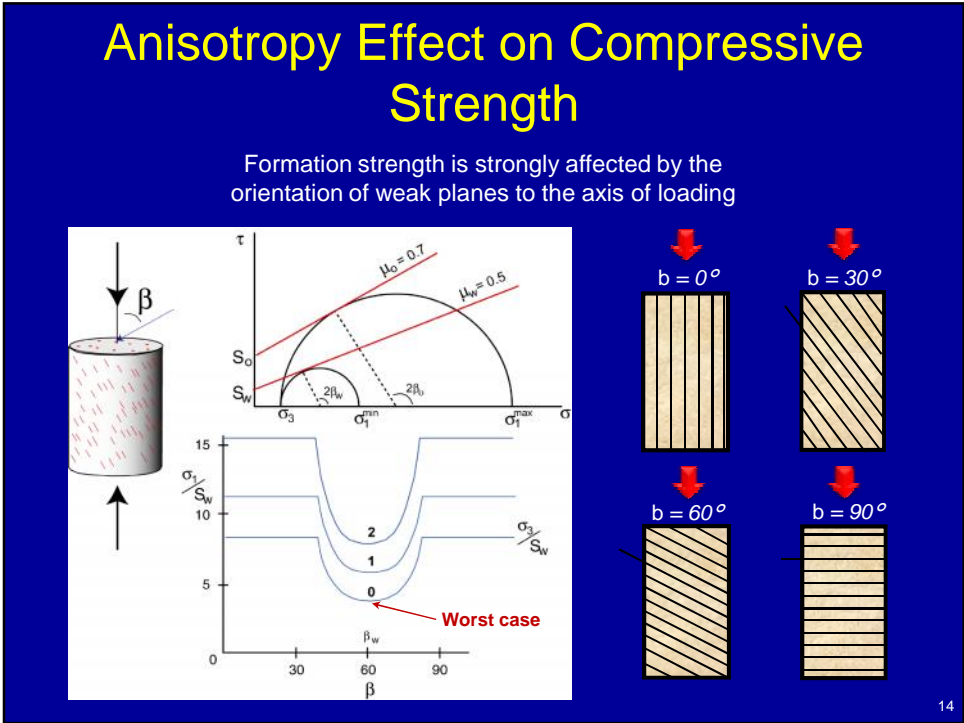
Anisotropy Effect on Compressive Strength

Formation strength is strongly affected by the orientation of weak planes to the axis of loading

$\beta$

$\tau$

$\mu_o = 0.7$

$\mu_w = 0.5$

$S_o$

$S_w$

$2\beta_w$

$2\beta_o$

$\sigma_3$

$\sigma_1^{min}$

$\sigma_1^{max}$

$\sigma$

15

$\sigma_1 / S_w$

10

5

0

2

1

0

$\sigma_3 / S_w$

Worst case

$\beta_w$

30

60

90

$\beta$

b = 0°

b = 30°

b = 60°

b = 90°

14